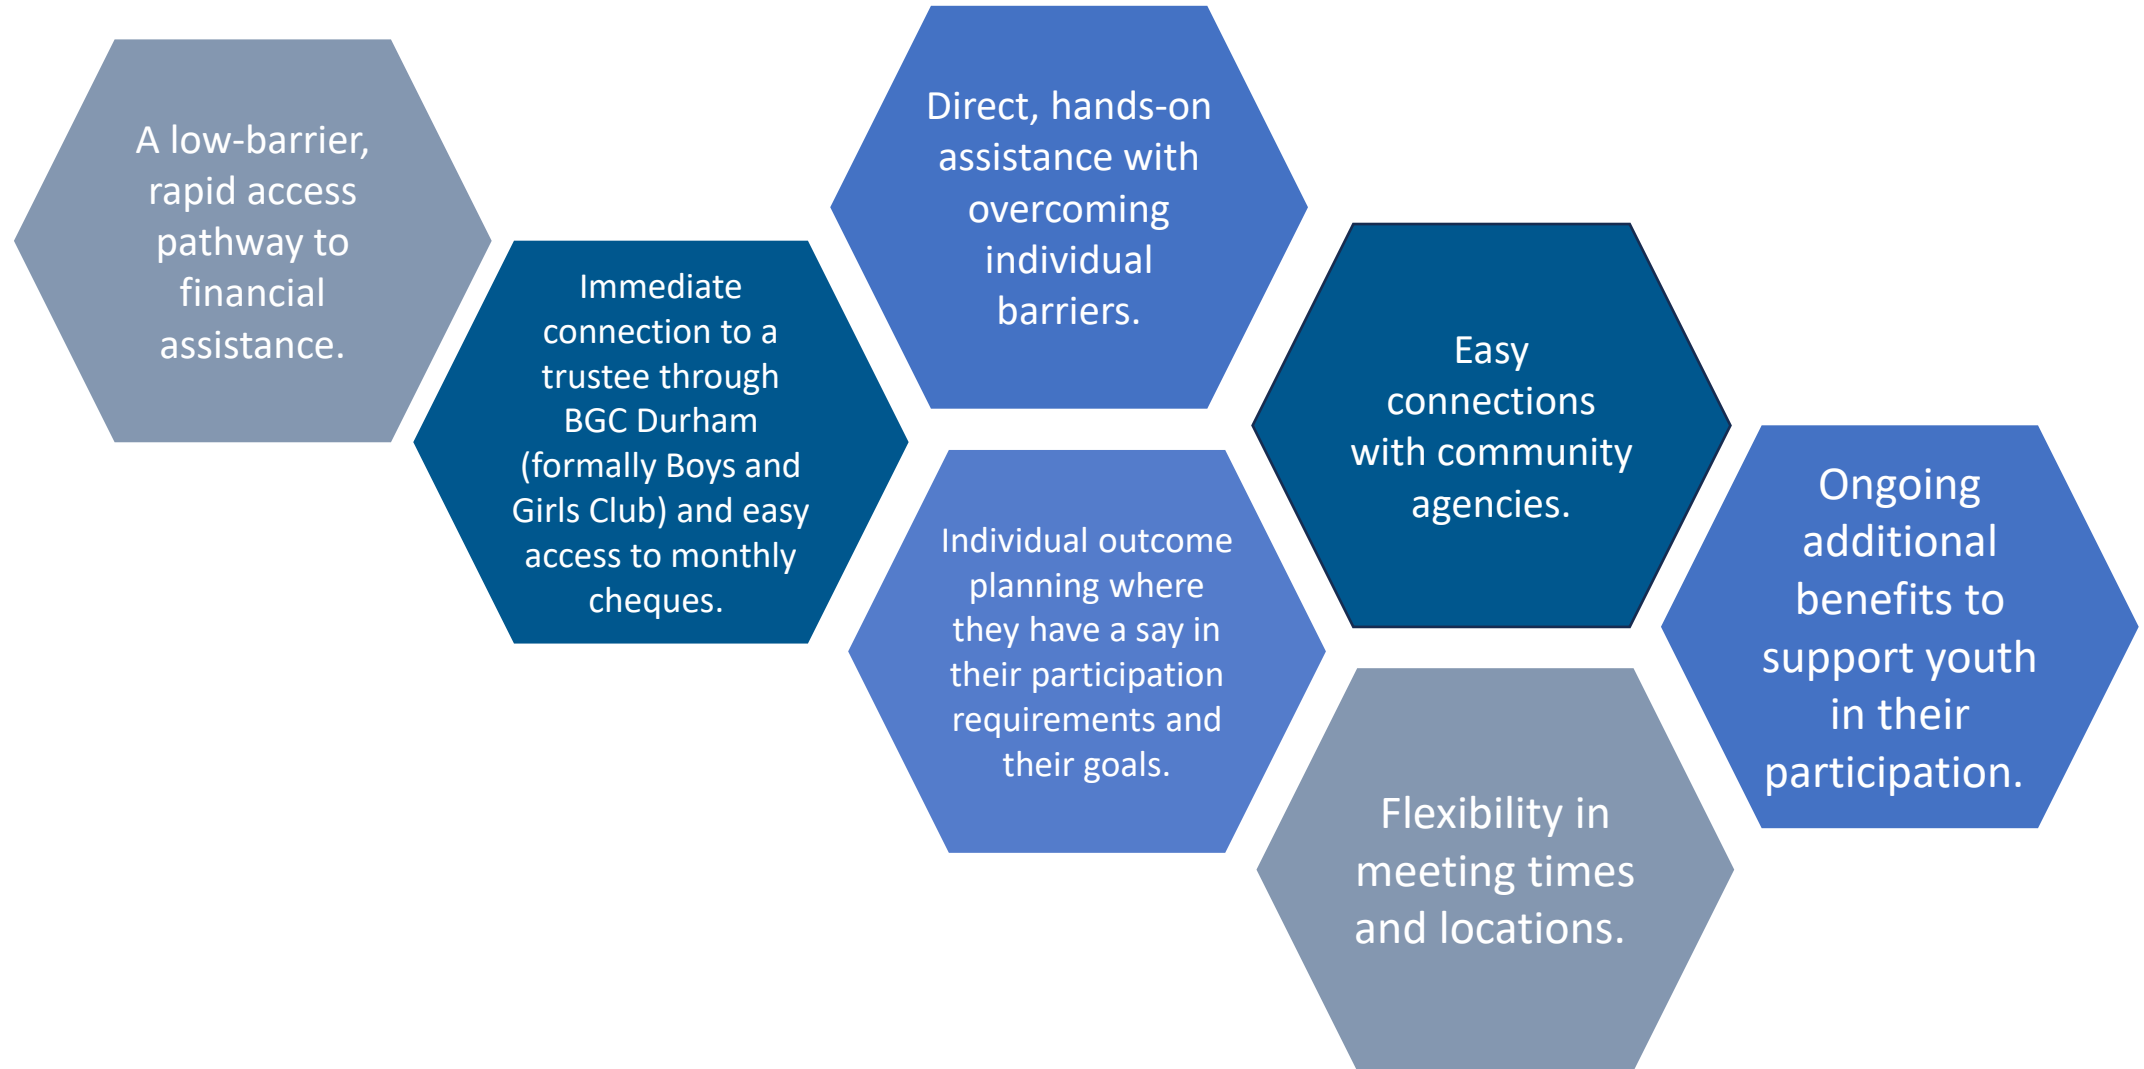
A low-barrier, rapid access pathway to financial assistance.

Immediate connection to a trustee through BGC Durham (formally Boys and Girls Club) and easy access to monthly cheques.

Direct, hands-on assistance with overcoming individual barriers.

Individual outcome planning where they have a say in their participation requirements and their goals.

Easy connections with community agencies.

Flexibility in meeting times and locations.

Ongoing additional benefits to support youth in their participation.